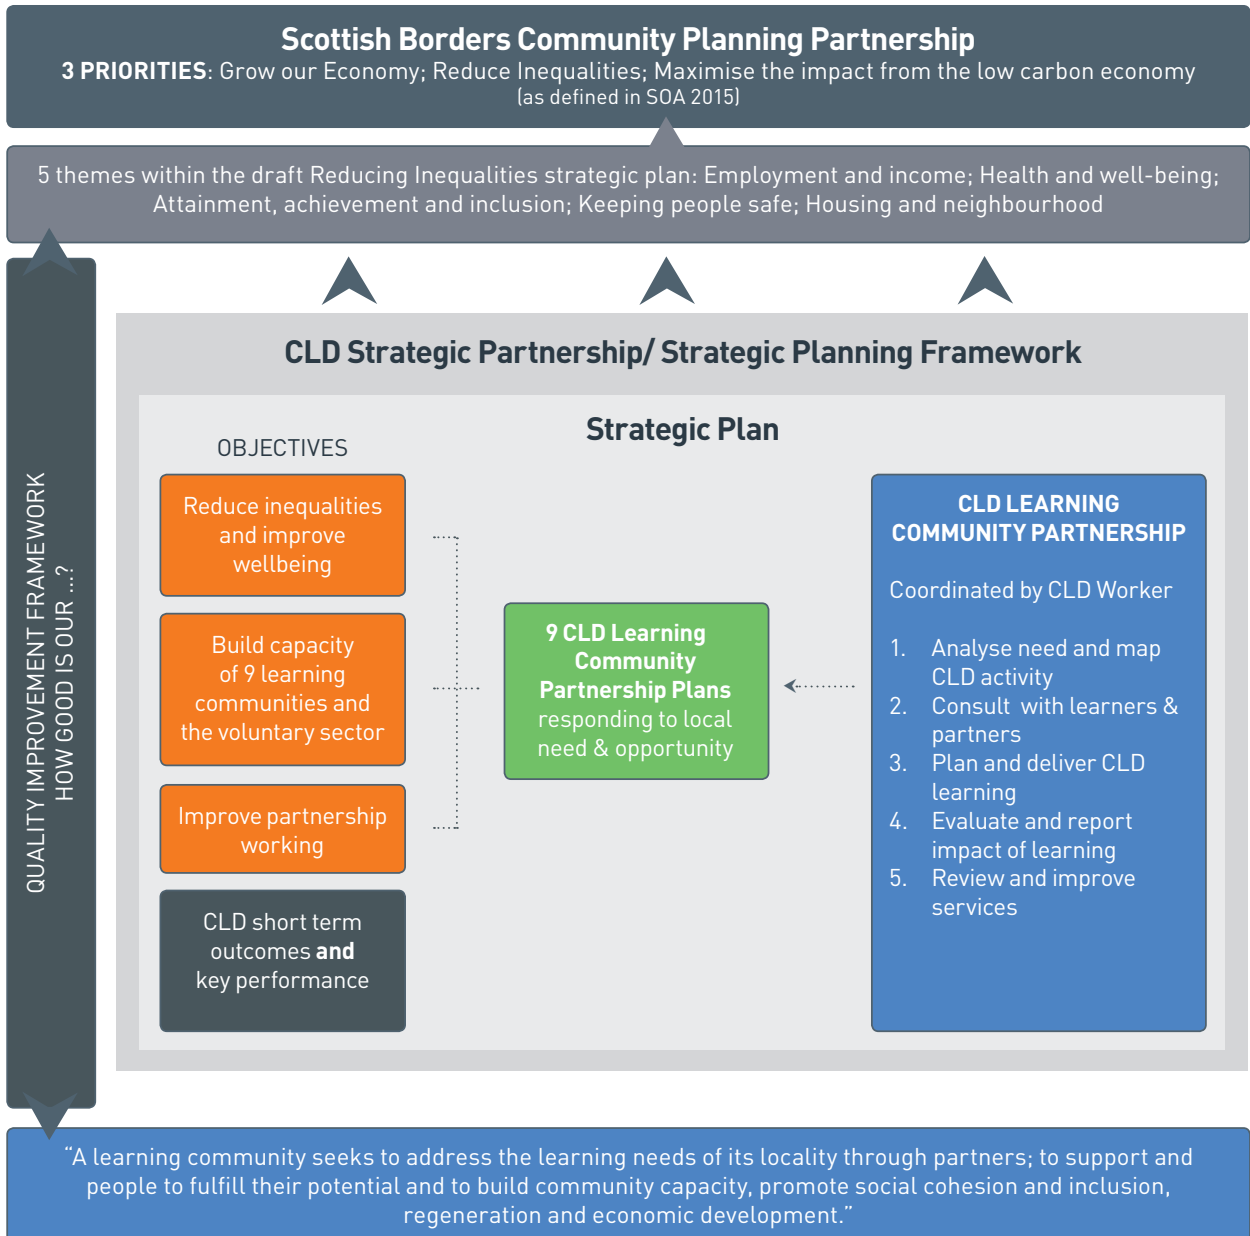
Scottish Borders Community Planning Partnership
3 PRIORITIES: Grow our Economy; Reduce Inequalities; Maximise the impact from the low carbon economy
(as defined in SOA 2015)

5 themes within the draft Reducing Inequalities strategic plan: Employment and income; Health and well-being; Attainment, achievement and inclusion; Keeping people safe; Housing and neighbourhood

QUALITY IMPROVEMENT FRAMEWORK
HOW GOOD IS OUR ...?

CLD Strategic Partnership/ Strategic Planning Framework

Strategic Plan

OBJECTIVES

Reduce inequalities and improve wellbeing

Build capacity of 9 learning communities and the voluntary sector

Improve partnership working

CLD short term outcomes and key performance

9 CLD Learning Community Partnership Plans responding to local need & opportunity

CLD LEARNING COMMUNITY PARTNERSHIP

Coordinated by CLD Worker

1. Analyse need and map CLD activity
2. Consult with learners & partners
3. Plan and deliver CLD learning
4. Evaluate and report impact of learning
5. Review and improve services

"A learning community seeks to address the learning needs of its locality through partners; to support and people to fulfill their potential and to build community capacity, promote social cohesion and inclusion, regeneration and economic development."